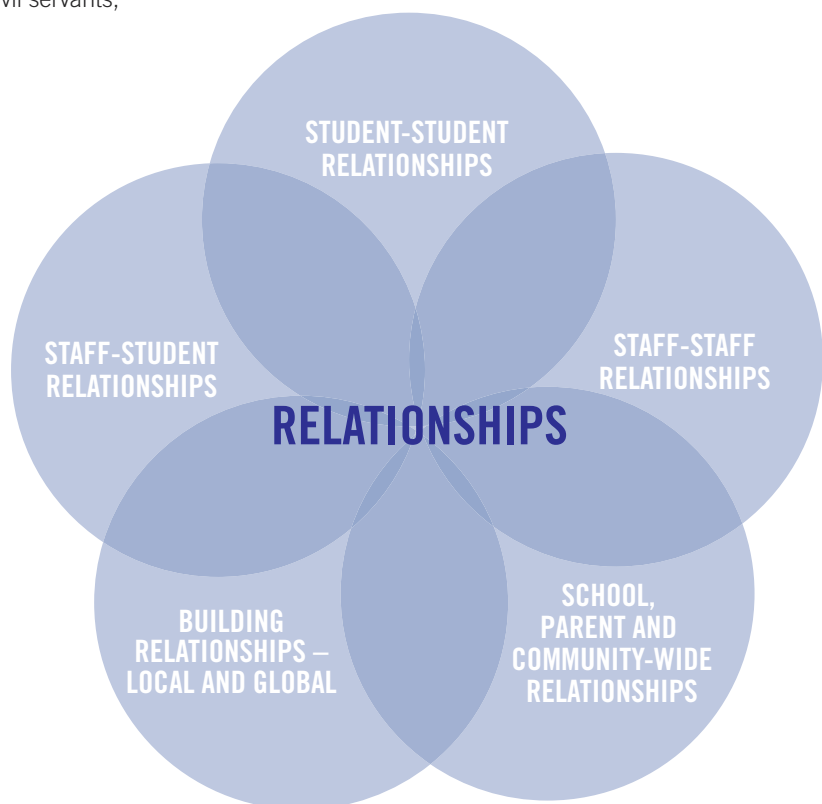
vil servants,

STUDENT-STUDENT RELATIONSHIPS

STAFF-STUDENT RELATIONSHIPS

STAFF-STAFF RELATIONSHIPS

RELATIONSHIPS

BUILDING RELATIONSHIPS – LOCAL AND GLOBAL

SCHOOL, PARENT AND COMMUNITY-WIDE RELATIONSHIPS